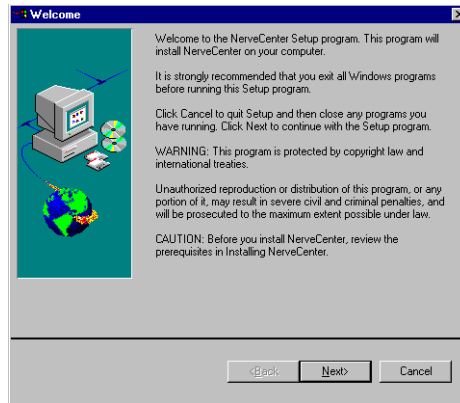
Welcome

Welcome to the NerveCenter Setup program. This program will install NerveCenter on your computer.

It is strongly recommended that you exit all Windows programs before running this Setup program.

Click Cancel to quit Setup and then close any programs you have running. Click Next to continue with the Setup program.

WARNING: This program is protected by copyright law and international treaties.

Unauthorized reproduction or distribution of this program, or any portion of it, may result in severe civil and criminal penalties, and will be prosecuted to the maximum extent possible under law.

CAUTION: Before you install NerveCenter, review the prerequisites in Installing NerveCenter.

< Back

Next >

Cancel